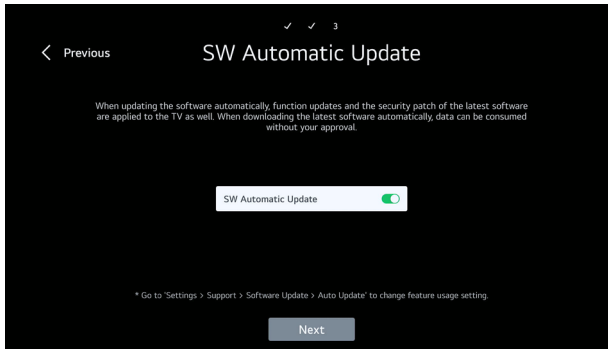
✓ ✓ 3

< Previous

SW Automatic Update

When updating the software automatically, function updates and the security patch of the latest software are applied to the TV as well. When downloading the latest software automatically, data can be consumed without your approval.

SW Automatic Update

* Go to 'Settings > Support > Software Update > Auto Update' to change feature usage setting.

Next